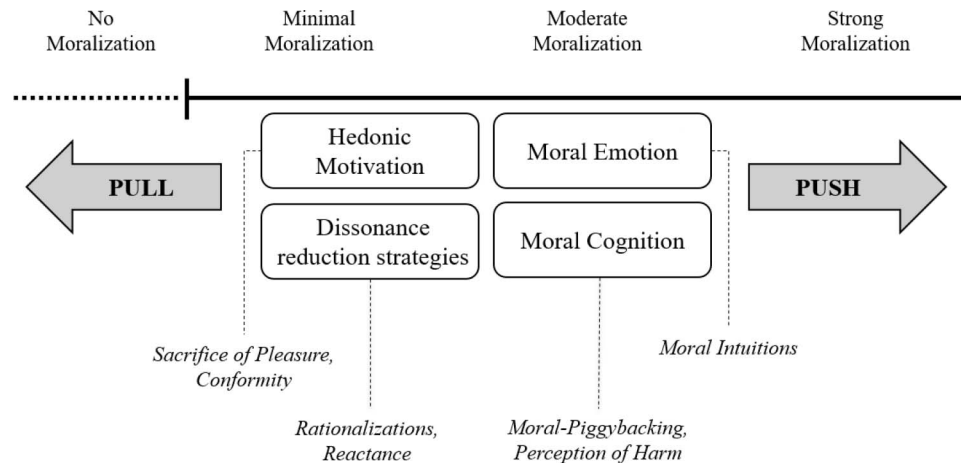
No Moralization

Minimal Moralization

Moderate Moralization

Strong Moralization

PULL

Hedonic Motivation

Dissonance reduction strategies

Moral Emotion

Moral Cognition

PUSH

Sacrifice of Pleasure, Conformity

Moral Intuitions

Rationalizations, Reactance

Moral-Piggybacking, Perception of Harm